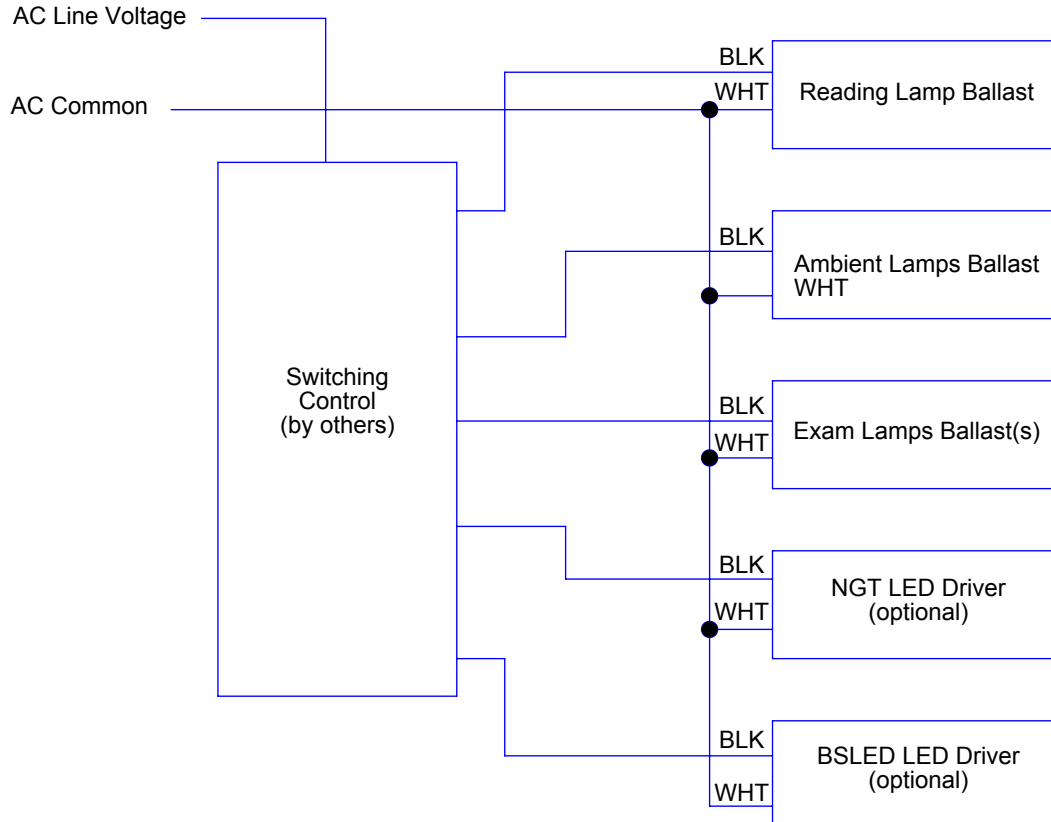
AC Line Voltage

AC Common

Switching Control (by others)

BLK
WHT
Reading Lamp Ballast

BLK
Ambient Lamps Ballast
WHT

BLK
WHT
Exam Lamps Ballast(s)

BLK
WHT
NGT LED Driver (optional)

BLK
WHT
BSLED LED Driver (optional)